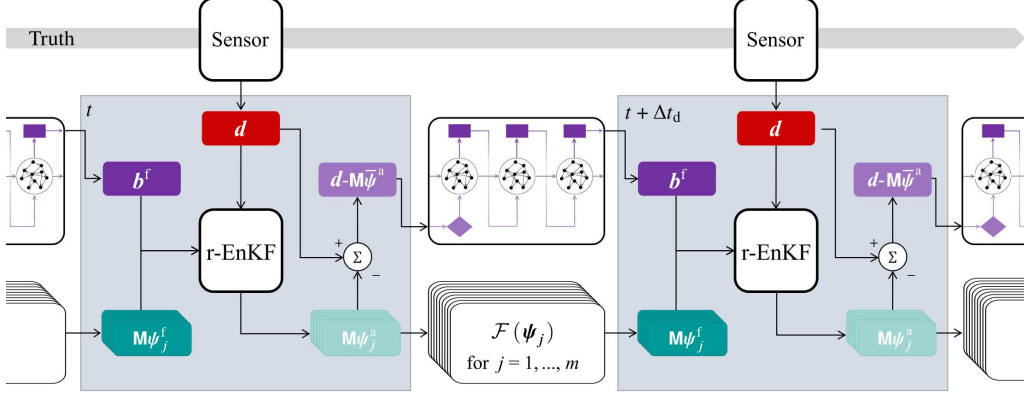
Truth

Sensor

Sensor

$t$

$t + \Delta t_\mathrm{d}$

$\boldsymbol{d}$

$\boldsymbol{d}$

$\boldsymbol{b}^\mathrm{f}$

$\boldsymbol{b}^\mathrm{f}$

$\boldsymbol{d}\text{-}\mathbf{M}\overline{\boldsymbol{\psi}}^\mathrm{a}$

$\boldsymbol{d}\text{-}\mathbf{M}\overline{\boldsymbol{\psi}}^\mathrm{a}$

r-EnKF

r-EnKF

+

$\Sigma$

−

+

$\Sigma$

−

$\mathbf{M}\boldsymbol{\psi}_j^\mathrm{f}$

$\mathbf{M}\boldsymbol{\psi}_j^\mathrm{a}$

$\mathcal{F}\left(\boldsymbol{\psi}_j\right)$

for $j = 1, ..., m$

$\mathbf{M}\boldsymbol{\psi}_j^\mathrm{f}$

$\mathbf{M}\boldsymbol{\psi}_j^\mathrm{a}$